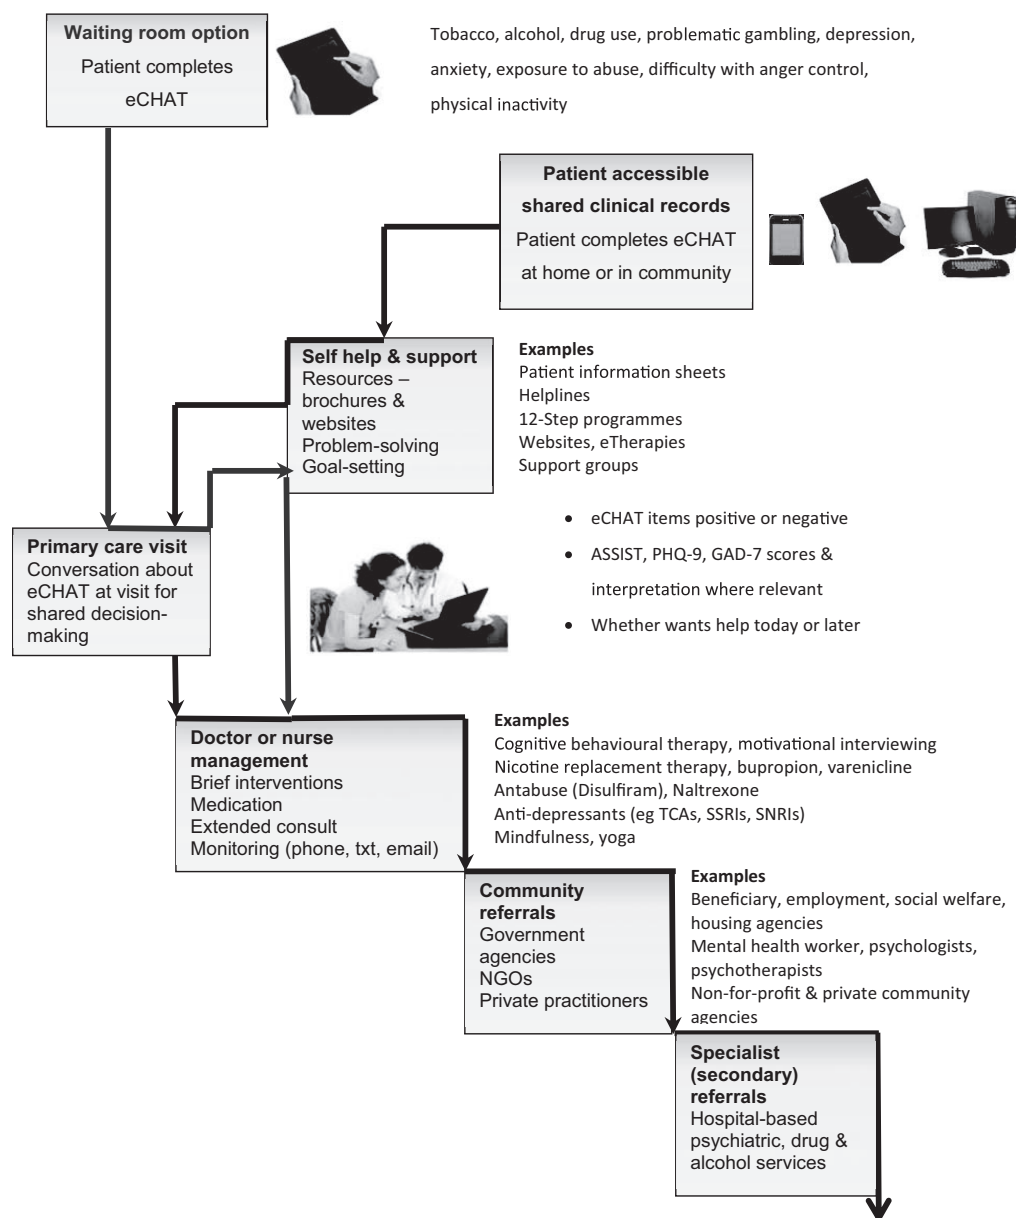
**Waiting room option**
Patient completes eCHAT

Tobacco, alcohol, drug use, problematic gambling, depression, anxiety, exposure to abuse, difficulty with anger control, physical inactivity

**Patient accessible shared clinical records**
Patient completes eCHAT at home or in community

**Self help & support**
Resources – brochures & websites
Problem-solving
Goal-setting

**Examples**
Patient information sheets
Helplines
12-Step programmes
Websites, eTherapies
Support groups

**Primary care visit**
Conversation about eCHAT at visit for shared decision-making

- eCHAT items positive or negative
- ASSIST, PHQ-9, GAD-7 scores & interpretation where relevant
- Whether wants help today or later

**Doctor or nurse management**
Brief interventions
Medication
Extended consult
Monitoring (phone, txt, email)

**Examples**
Cognitive behavioural therapy, motivational interviewing
Nicotine replacement therapy, bupropion, varenicline
Antabuse (Disulfiram), Naltrexone
Anti-depressants (eg TCAs, SSRIs, SNRIs)
Mindfulness, yoga

**Community referrals**
Government agencies
NGOs
Private practitioners

**Examples**
Beneficiary, employment, social welfare, housing agencies
Mental health worker, psychologists, psychotherapists
Non-for-profit & private community agencies

**Specialist (secondary) referrals**
Hospital-based psychiatric, drug & alcohol services